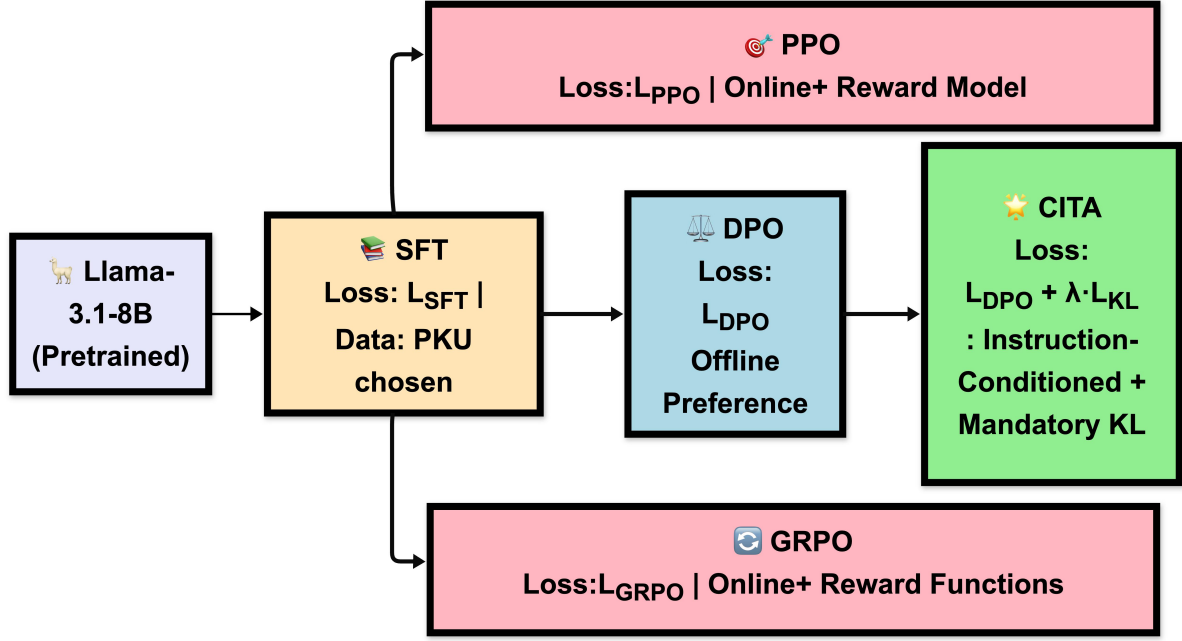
PPO
Loss:$L_{PPO}$ | Online+ Reward Model

Llama-3.1-8B (Pretrained)

SFT
Loss: $L_{SFT}$ | Data: PKU chosen

DPO
Loss: $L_{DPO}$ Offline Preference

CITA
Loss: $L_{DPO} + \lambda \cdot L_{KL}$ : Instruction-Conditioned + Mandatory KL

GRPO
Loss:$L_{GRPO}$ | Online+ Reward Functions